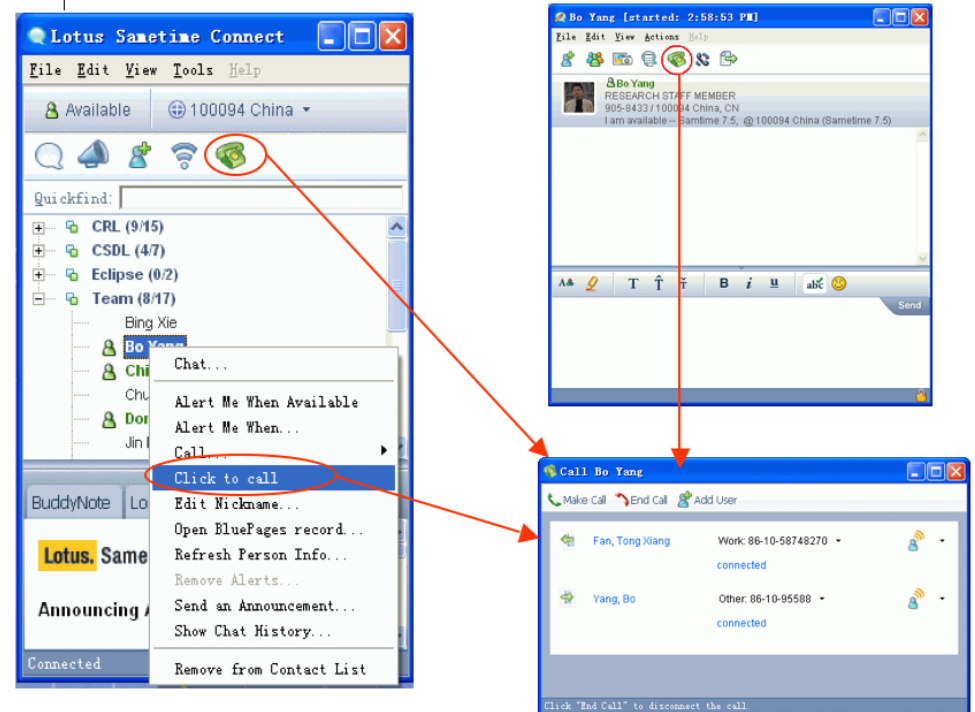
Lotus Sametime Connect

File Edit View Tools Help

Available 100094 China

Quickfind:

CRL (9/15)
CSDL (4/7)
Eclipse (0/2)
Team (8/17)
Bing Xie
Bo Yang
Chi
Chu
Don
Jin

Chat...
Alert Me When Available
Alert Me When...
Call...
Click to call
Edit Nickname...
Open BluePages record...
Refresh Person Info...
Remove Alerts...
Send an Announcement...
Show Chat History...
Remove from Contact List

BuddyNote Lo

Lotus. Same

Announcing

Connected

Bo Yang [started: 2:58:53 PM]

File Edit View Actions Help

Bo Yang
RESEARCH STAFF MEMBER
905-8433 / 100094 China, CN
I am available -- Samtime 7.5, @100094 China (Sametime 7.5)

Send

Call Bo Yang

Make Call End Call Add User

| Fan, Tong Xiang | Work: 86-10-58748270 |
|---|---|
| | connected |
| Yang, Bo | Other: 86-10-95588 |
| | connected |

Click "End Call" to disconnect the call.